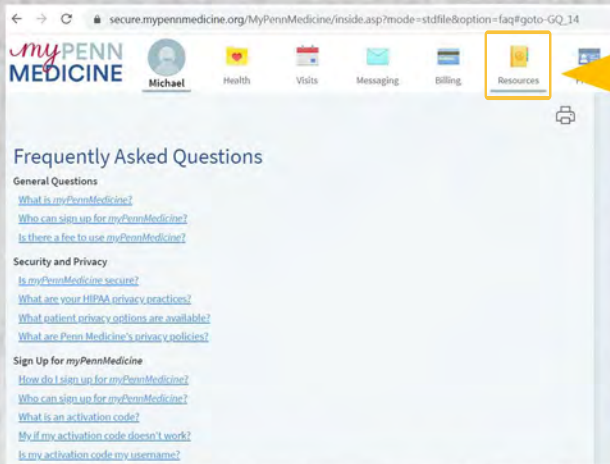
secure.mypennmedicine.org/MyPennMedicine/inside.asp?mode=stdfile&option=faq#goto-GQ_14

myPENN MEDICINE

Michael
Health
Visits
Messaging
Billing
Resources

Frequently Asked Questions

General Questions
What is myPennMedicine?
Who can sign up for myPennMedicine?
Is there a fee to use myPennMedicine?

Security and Privacy
Is myPennMedicine secure?
What are your HIPAA privacy practices?
What patient privacy options are available?
What are Penn Medicine's privacy policies?

Sign Up for myPennMedicine
How do I sign up for myPennMedicine?
Who can sign up for myPennMedicine?
What is an activation code?
My if my activation code doesn't work?
Is my activation code my username?